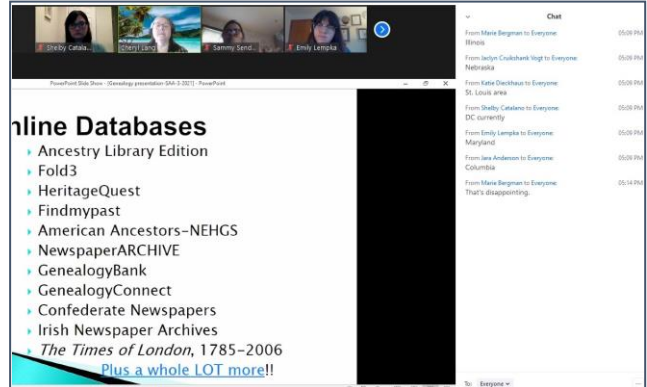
Shelby Catala...
Cheryl Lang...
Sammy Send...
Emily Lempka

PowerPoint Slide Show - [Genealogy presentation-SAA-3-2021] - PowerPoint

nline Databases
Ancestry Library Edition
Fold3
HeritageQuest
Findmypast
American Ancestors–NEHGS
NewspaperARCHIVE
GenealogyBank
GenealogyConnect
Confederate Newspapers
Irish Newspaper Archives
The Times of London, 1785–2006
Plus a whole LOT more!!

Chat

From Marie Bergman to Everyone: 05:09 PM
Illinois

From Jaclyn Cruikshank Vogt to Everyone: 05:09 PM
Nebraska

From Katie Dieckhaus to Everyone: 05:09 PM
St. Louis area

From Shelby Catalano to Everyone: 05:09 PM
DC currently

From Emily Lempka to Everyone: 05:09 PM
Maryland

From Jara Anderson to Everyone: 05:09 PM
Columbia

From Marie Bergman to Everyone: 05:14 PM
That's disappointing.

To: Everyone